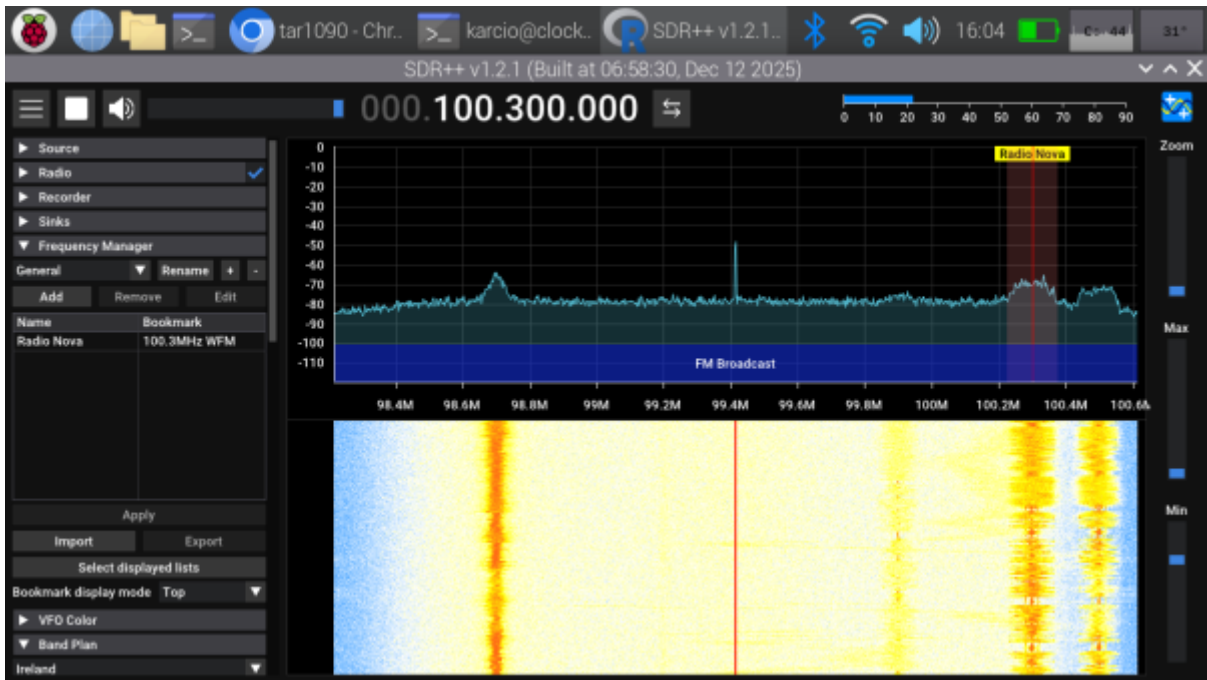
tar1090 - Chr.. karcio@clock.. SDR++ v1.2.1.. 16:04 C: 44 31°

SDR++ v1.2.1 (Built at 06:58:30, Dec 12 2025)

000.100.300.000

0 10 20 30 40 50 60 70 80 90

Source
Radio
Recorder
Sinks
Frequency Manager
General Rename + -
Add Remove Edit

| Name | Bookmark |
|---|---|
| Radio Nova | 100.3MHz WFM |

Apply
Import Export
Select displayed lists
Bookmark display mode Top
VFO Color
Band Plan
Ireland

0
-10
-20
-30
-40
-50
-60
-70
-80
-90
-100
-110

Radio Nova
FM Broadcast

98.4M 98.6M 98.8M 99M 99.2M 99.4M 99.6M 99.8M 100M 100.2M 100.4M 100.6M

Zoom
Max
Min